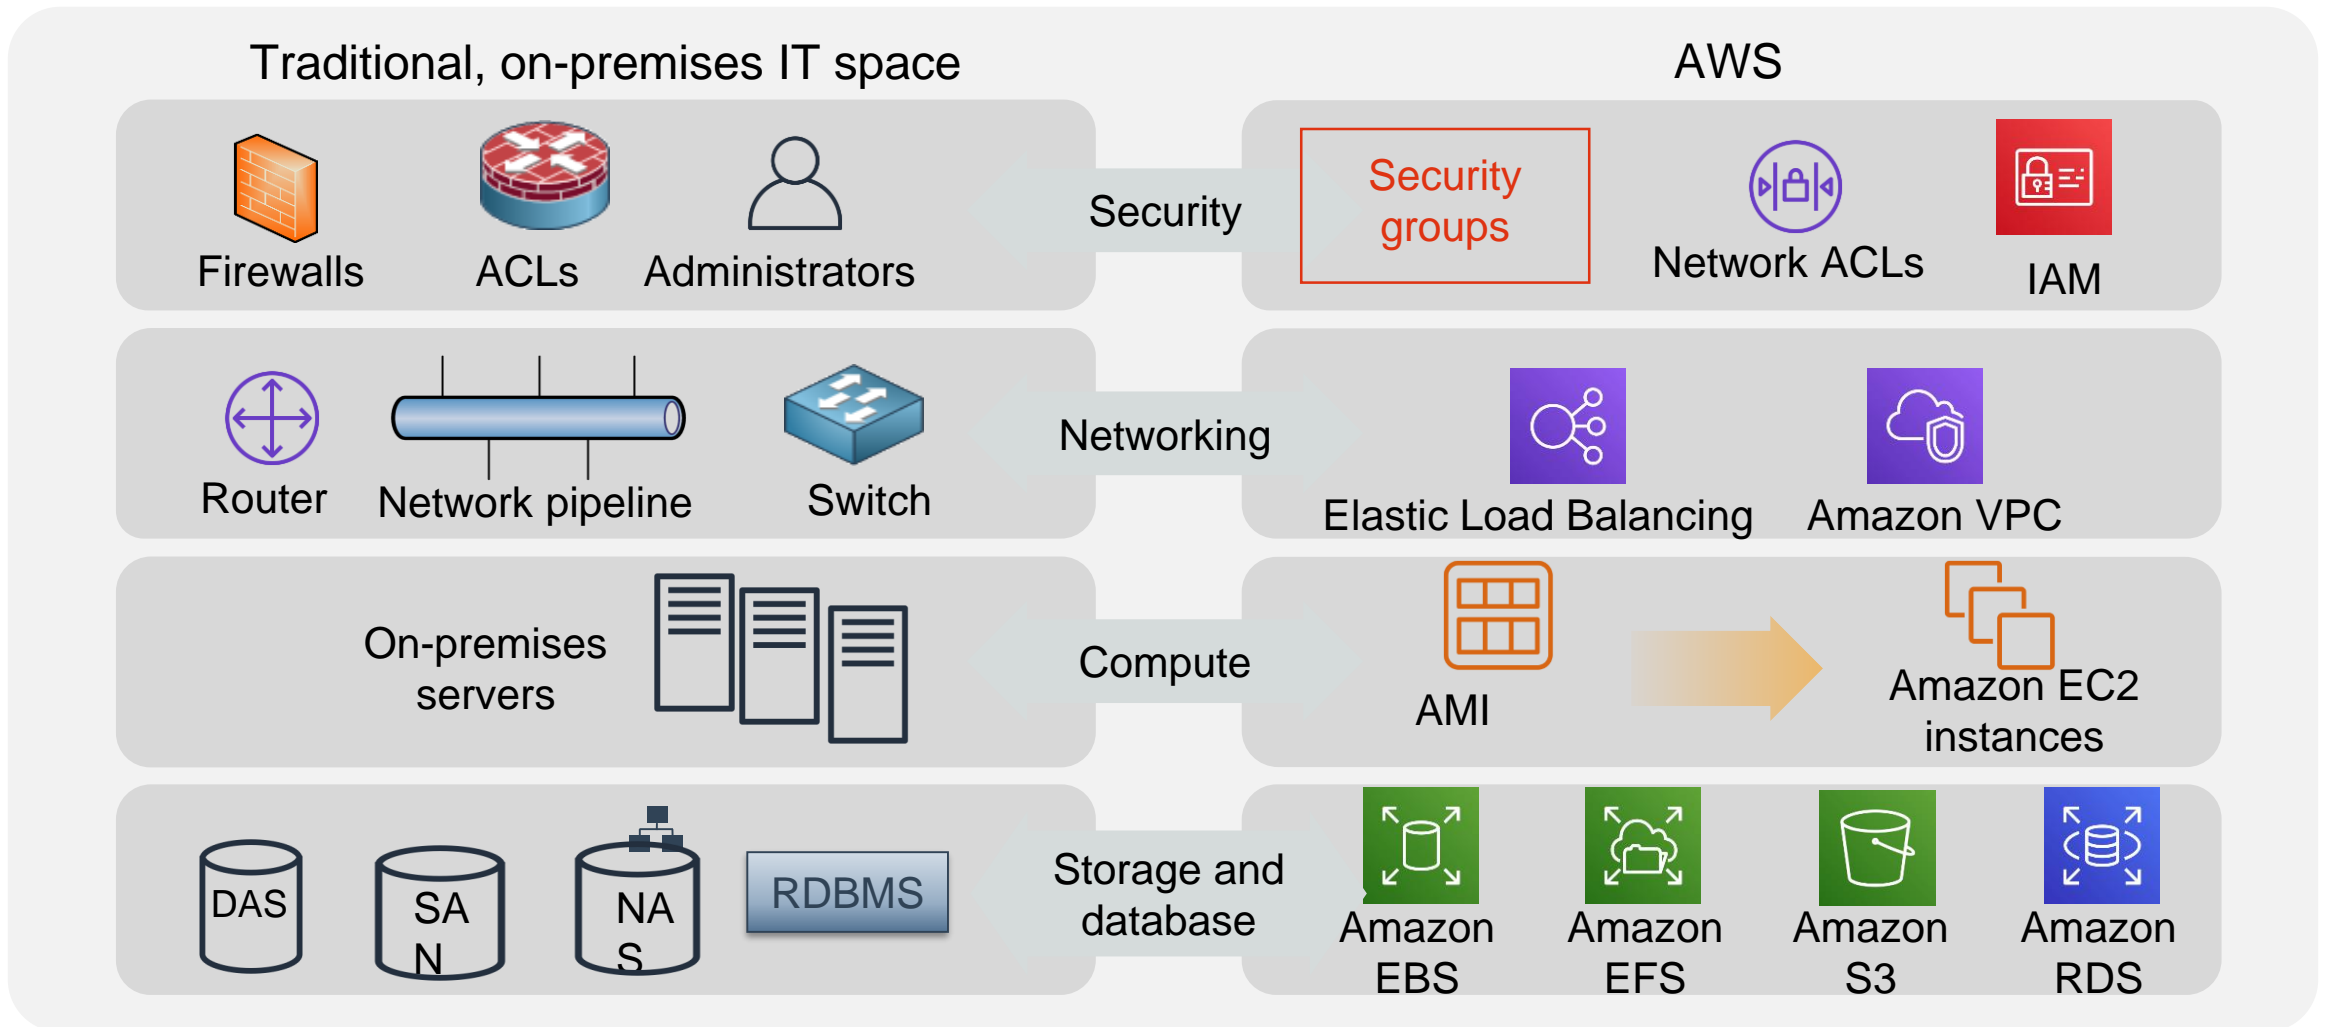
Traditional, on-premises IT space

AWS

Firewalls ACLs Administrators

Security

Security groups

Network ACLs

IAM

Router Network pipeline Switch

Networking

Elastic Load Balancing Amazon VPC

On-premises servers

Compute

AMI

Amazon EC2 instances

DAS SA N NA S RDBMS

Storage and database

Amazon EBS Amazon EFS Amazon S3 Amazon RDS